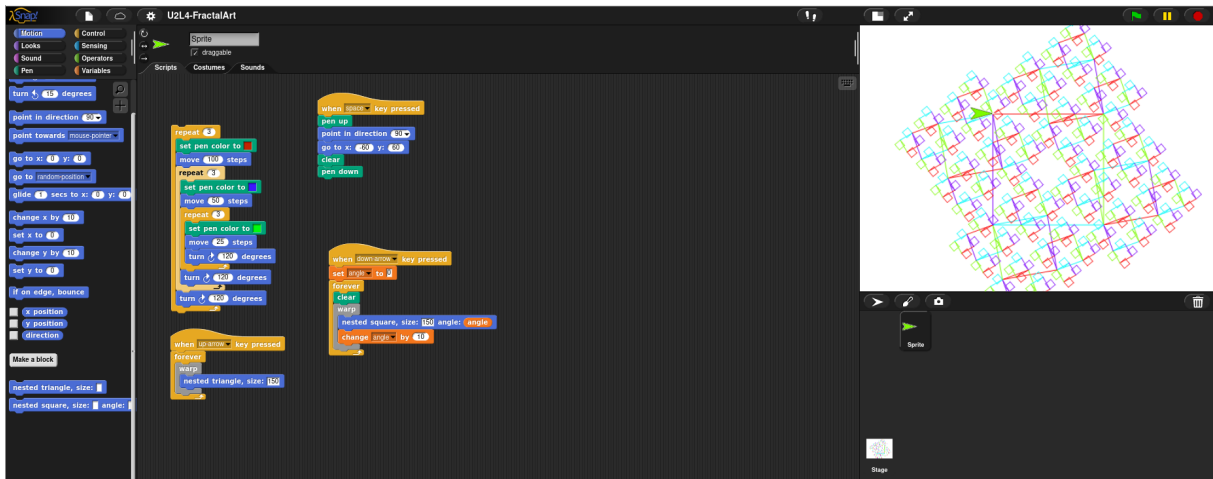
Snap! U2L4-FractalArt

Motion
Looks
Sound
Pen
Control
Sensing
Operators
Variables

Sprite
draggable

Scripts Costumes Sounds

turn 15 degrees
point in direction 90
point towards mouse-pointer
go to x: 0 y: 0
go to random position
glide 1 secs to x: 0 y: 0
change x by 10
set x to 0
change y by 10
set y to 0
if on edge, bounce
x position
y position
direction
Make a block
nested triangle, size:
nested square, size: angle:

repeat 3
set pen color to
move 100 steps
repeat 3
set pen color to
move 50 steps
repeat 3
set pen color to
move 25 steps
turn 120 degrees
turn 120 degrees
turn 120 degrees

when space key pressed
pen up
point in direction 90
go to x: -80 y: 80
clear
pen down

when down arrow key pressed
set angle to 0
forever
clear
warp
nested square, size: 150 angle: angle
change angle by 10

when up arrow key pressed
forever
warp
nested triangle, size: 150

Sprite

Stage